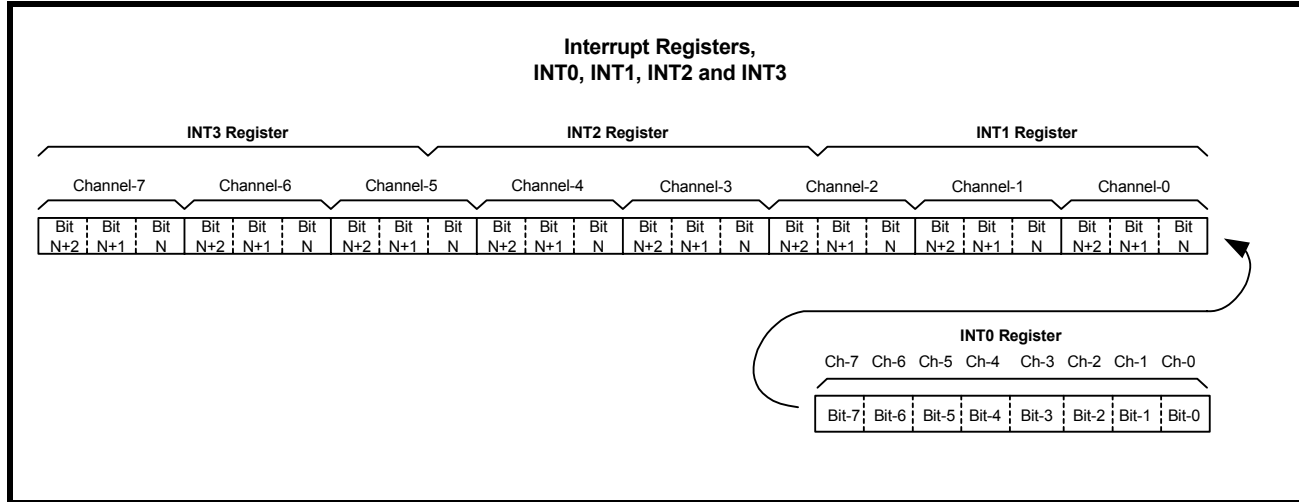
Interrupt Registers,
INT0, INT1, INT2 and INT3

INT3 Register
INT2 Register
INT1 Register

Channel-7 Channel-6 Channel-5 Channel-4 Channel-3 Channel-2 Channel-1 Channel-0

| Bit N+2 | Bit N+1 | Bit N | Bit N+2 | Bit N+1 | Bit N | Bit N+2 | Bit N+1 | Bit N | Bit N+2 | Bit N+1 | Bit N | Bit N+2 | Bit N+1 | Bit N | Bit N+2 | Bit N+1 | Bit N | Bit N+2 | Bit N+1 | Bit N | Bit N+2 | Bit N+1 | Bit N |
|---|---|---|---|---|---|---|---|---|---|---|---|---|---|---|---|---|---|---|---|---|---|---|---|

INT0 Register

Ch-7 Ch-6 Ch-5 Ch-4 Ch-3 Ch-2 Ch-1 Ch-0

| Bit-7 | Bit-6 | Bit-5 | Bit-4 | Bit-3 | Bit-2 | Bit-1 | Bit-0 |
|---|---|---|---|---|---|---|---|